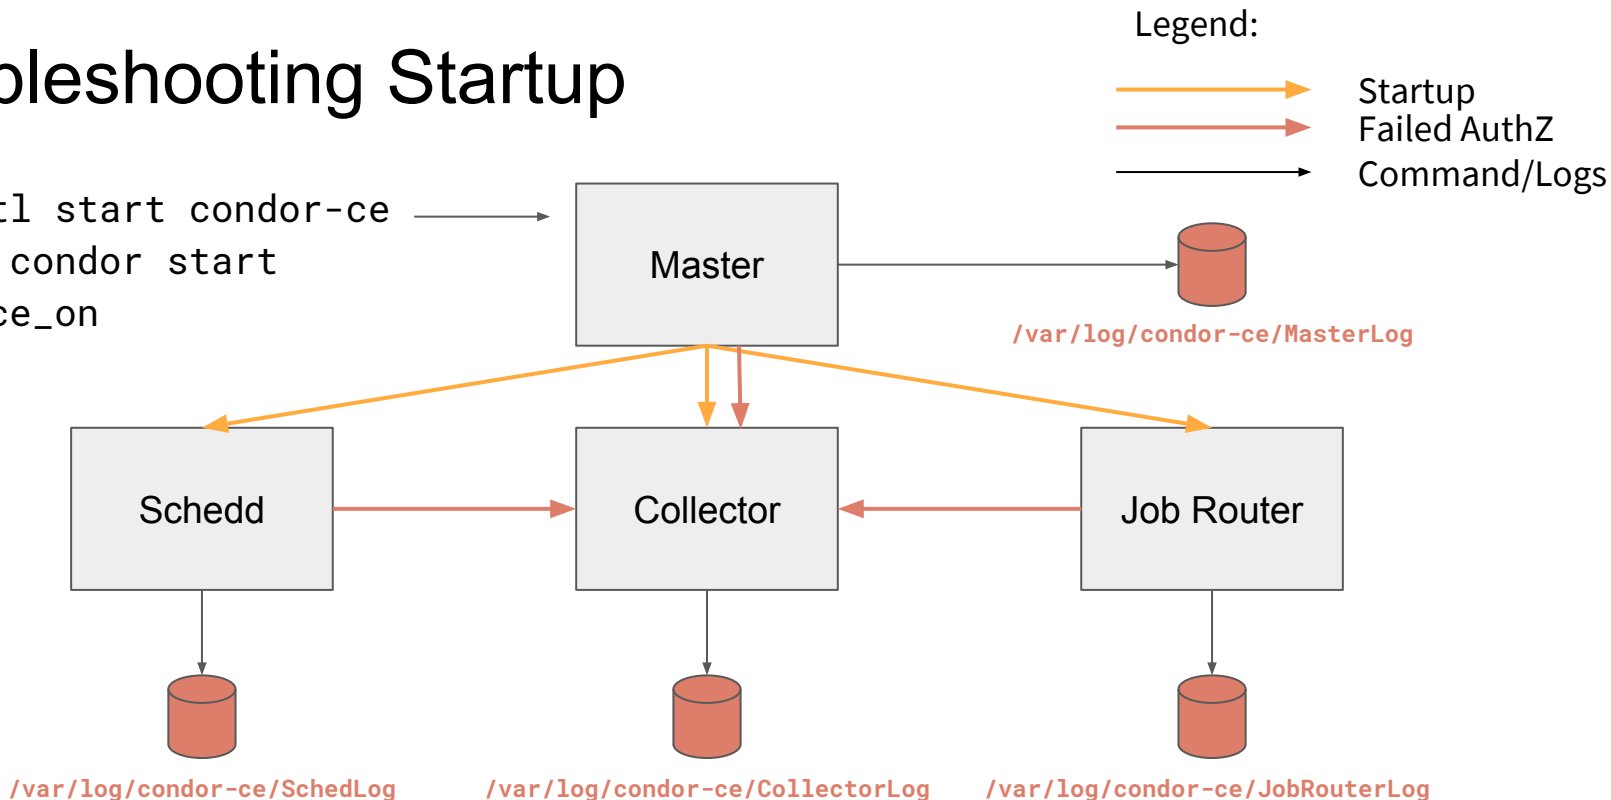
bleshooting Startup

Legend:

Startup
Failed AuthZ
Command/Logs

tl start condor-ce
condor start
ce_on

Master

/var/log/condor-ce/MasterLog

Schedd

Collector

Job Router

/var/log/condor-ce/SchedLog

/var/log/condor-ce/CollectorLog

/var/log/condor-ce/JobRouterLog